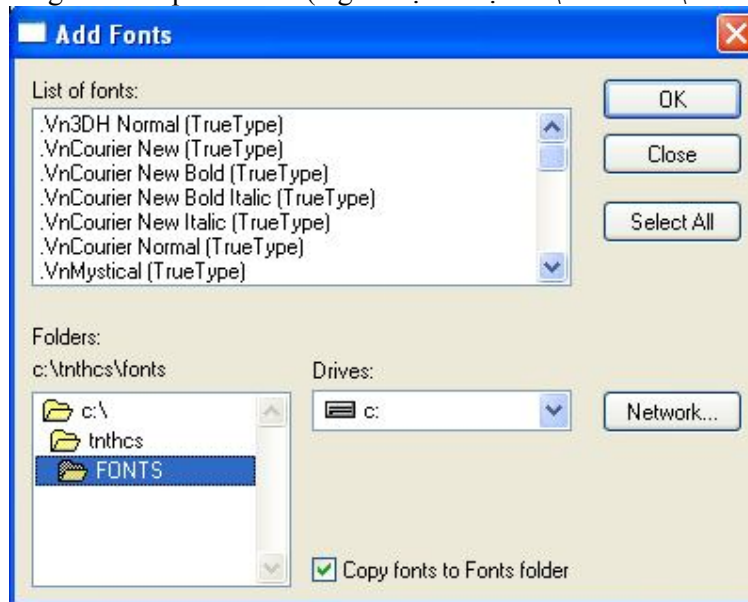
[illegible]

Add Fonts

List of fonts:

.Vn3DH Normal (TrueType)
.VnCourier New (TrueType)
.VnCourier New Bold (TrueType)
.VnCourier New Bold Italic (TrueType)
.VnCourier New Italic (TrueType)
.VnCourier Normal (TrueType)
.VnMystical (TrueType)

OK

Close

Select All

Folders:

c:\tnthcs\fonts

c:\
tnthcs
FONTS

Drives:

c:

Network...

Copy fonts to Fonts folder